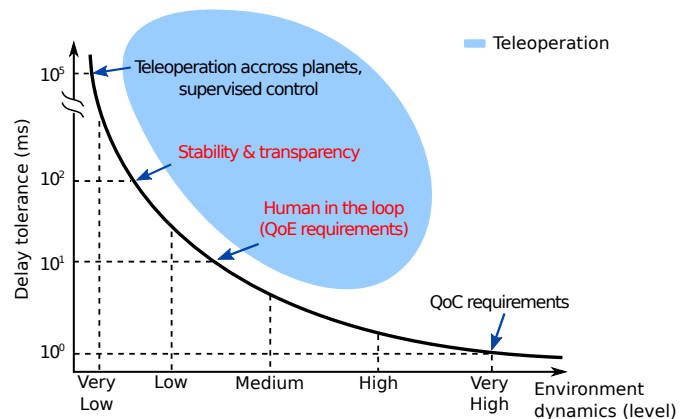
Teleoperation

Teleoperation accross planets, supervised control

Stability & transparency

Human in the loop (QoE requirements)

QoC requirements

Delay tolerance (ms)

$10^5$

$10^2$

$10^1$

$10^0$

Very Low

Low

Medium

High

Very High

Environment dynamics (level)